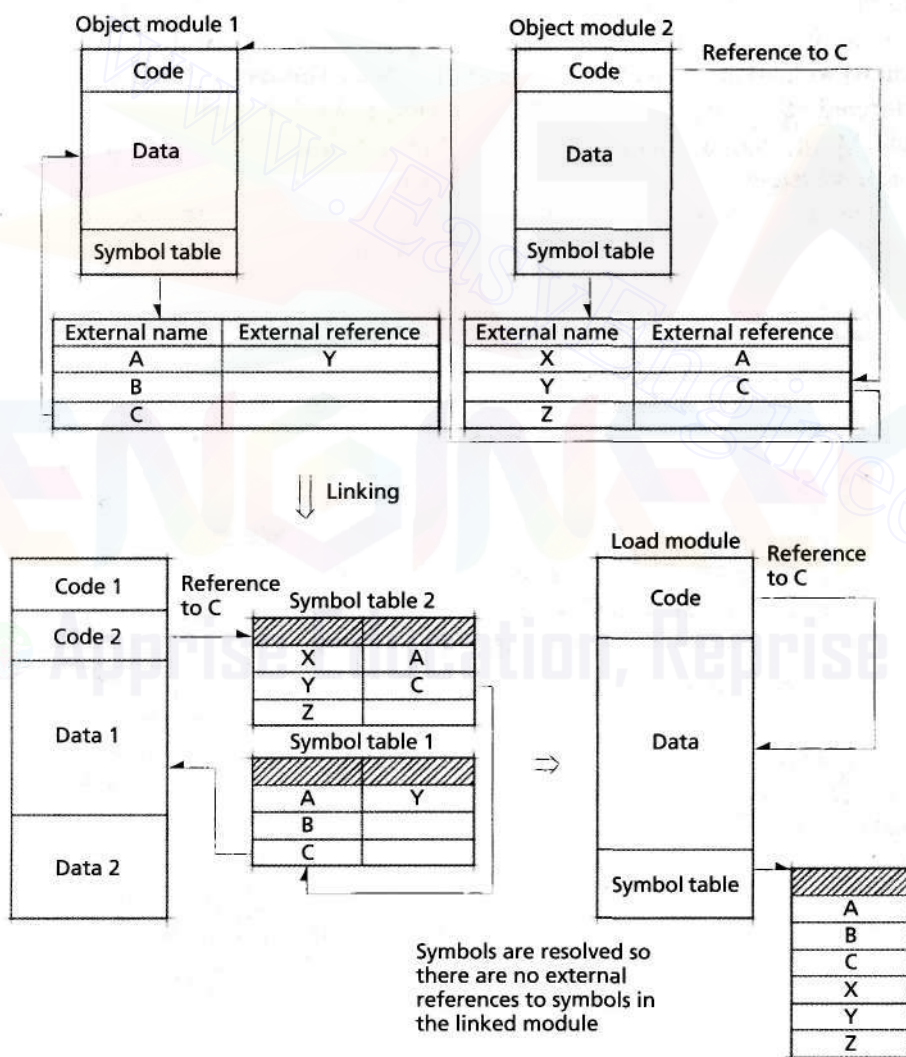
Object module 1

Code

Data

Symbol table

| External name | External reference |
|---|---|
| A | Y |
| B | |
| C | |

Object module 2

Reference to C

Code

Data

Symbol table

| External name | External reference |
|---|---|
| X | A |
| Y | C |
| Z | |

Linking

Code 1

Code 2

Data 1

Data 2

Reference to C

Symbol table 2

| | |
|---|---|
| X | A |
| Y | C |
| Z | |

Symbol table 1

| | |
|---|---|
| A | Y |
| B | |
| C | |

$\Rightarrow$

Load module

Reference to C

Code

Data

Symbol table

| |
|---|
| A |
| B |
| C |
| X |
| Y |
| Z |

Symbols are resolved so there are no external references to symbols in the linked module

www.EasyEngineering.net

Apprise Education, Reprise